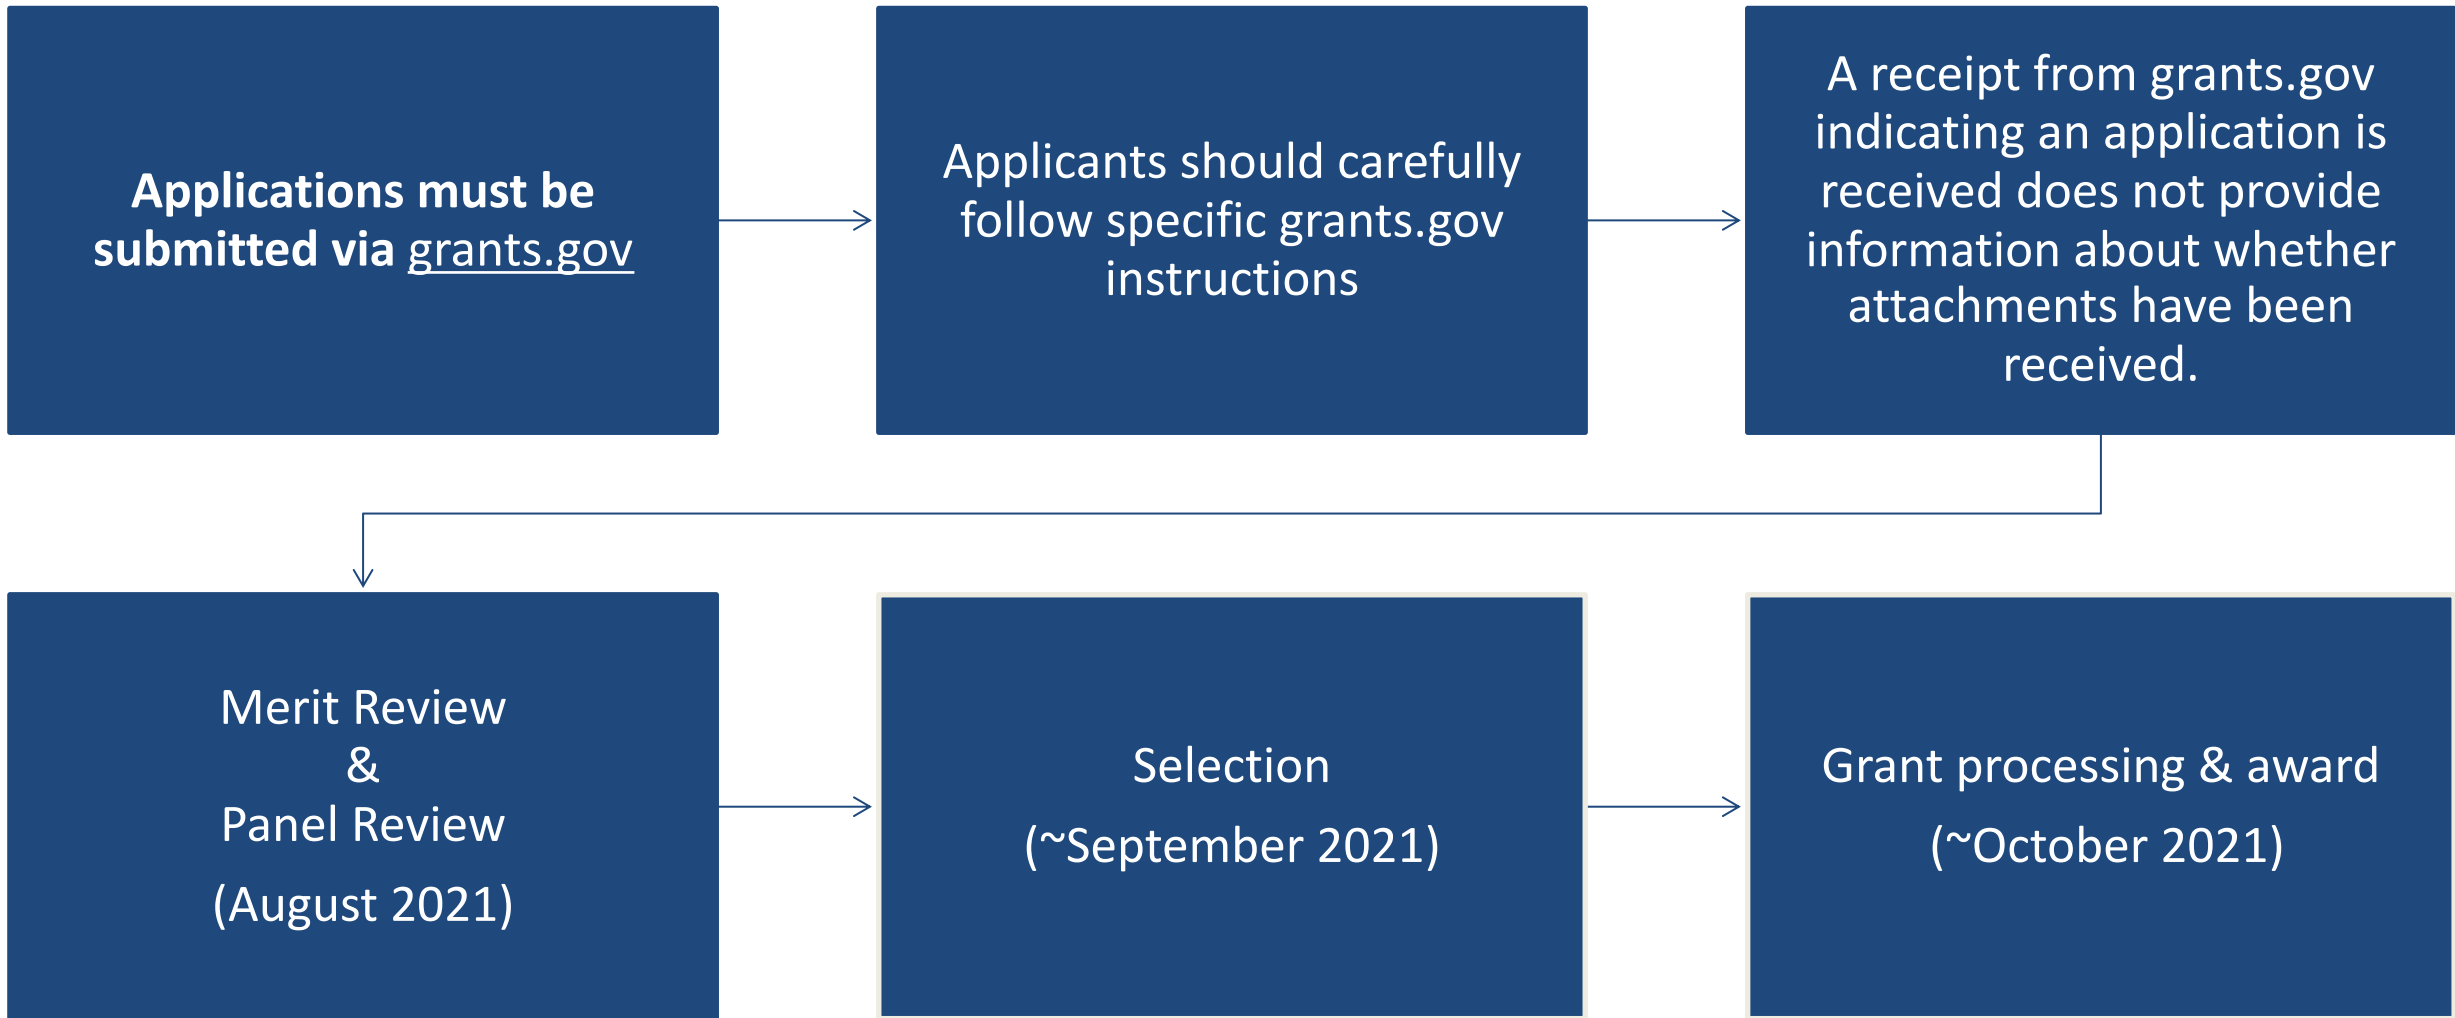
**Applications must be submitted via grants.gov**

Applicants should carefully follow specific grants.gov instructions

A receipt from grants.gov indicating an application is received does not provide information about whether attachments have been received.

Merit Review
&
Panel Review

(August 2021)

Selection

(~September 2021)

Grant processing & award

(~October 2021)